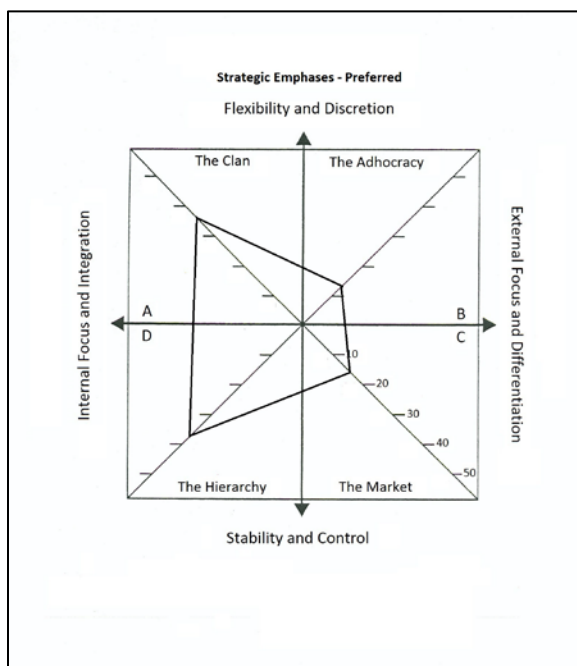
Strategic Emphases - Preferred

Flexibility and Discretion

The Clan

The Adhocracy

Internal Focus and Integration

External Focus and Differentiation

A

B

D

C

10

20

30

40

50

The Hierarchy

The Market

Stability and Control